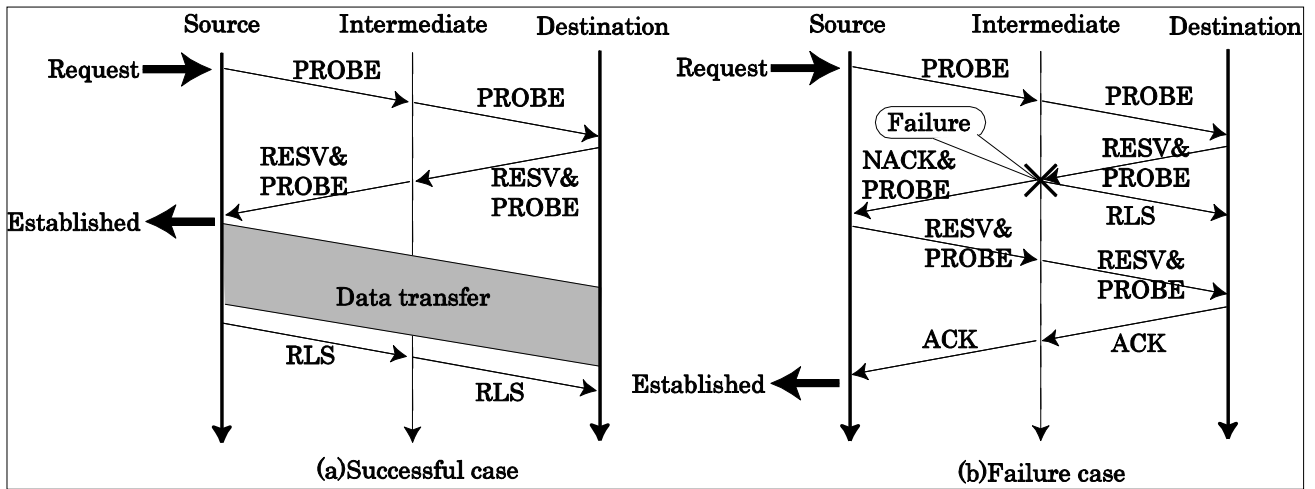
Source Intermediate Destination

Request

PROBE

PROBE

RESV& PROBE

RESV& PROBE

Established

Data transfer

RLS

RLS

(a)Successful case

Source Intermediate Destination

Request

PROBE

PROBE

Failure

NACK& PROBE

RESV& PROBE

RLS

RESV& PROBE

RESV& PROBE

ACK

ACK

Established

(b)Failure case